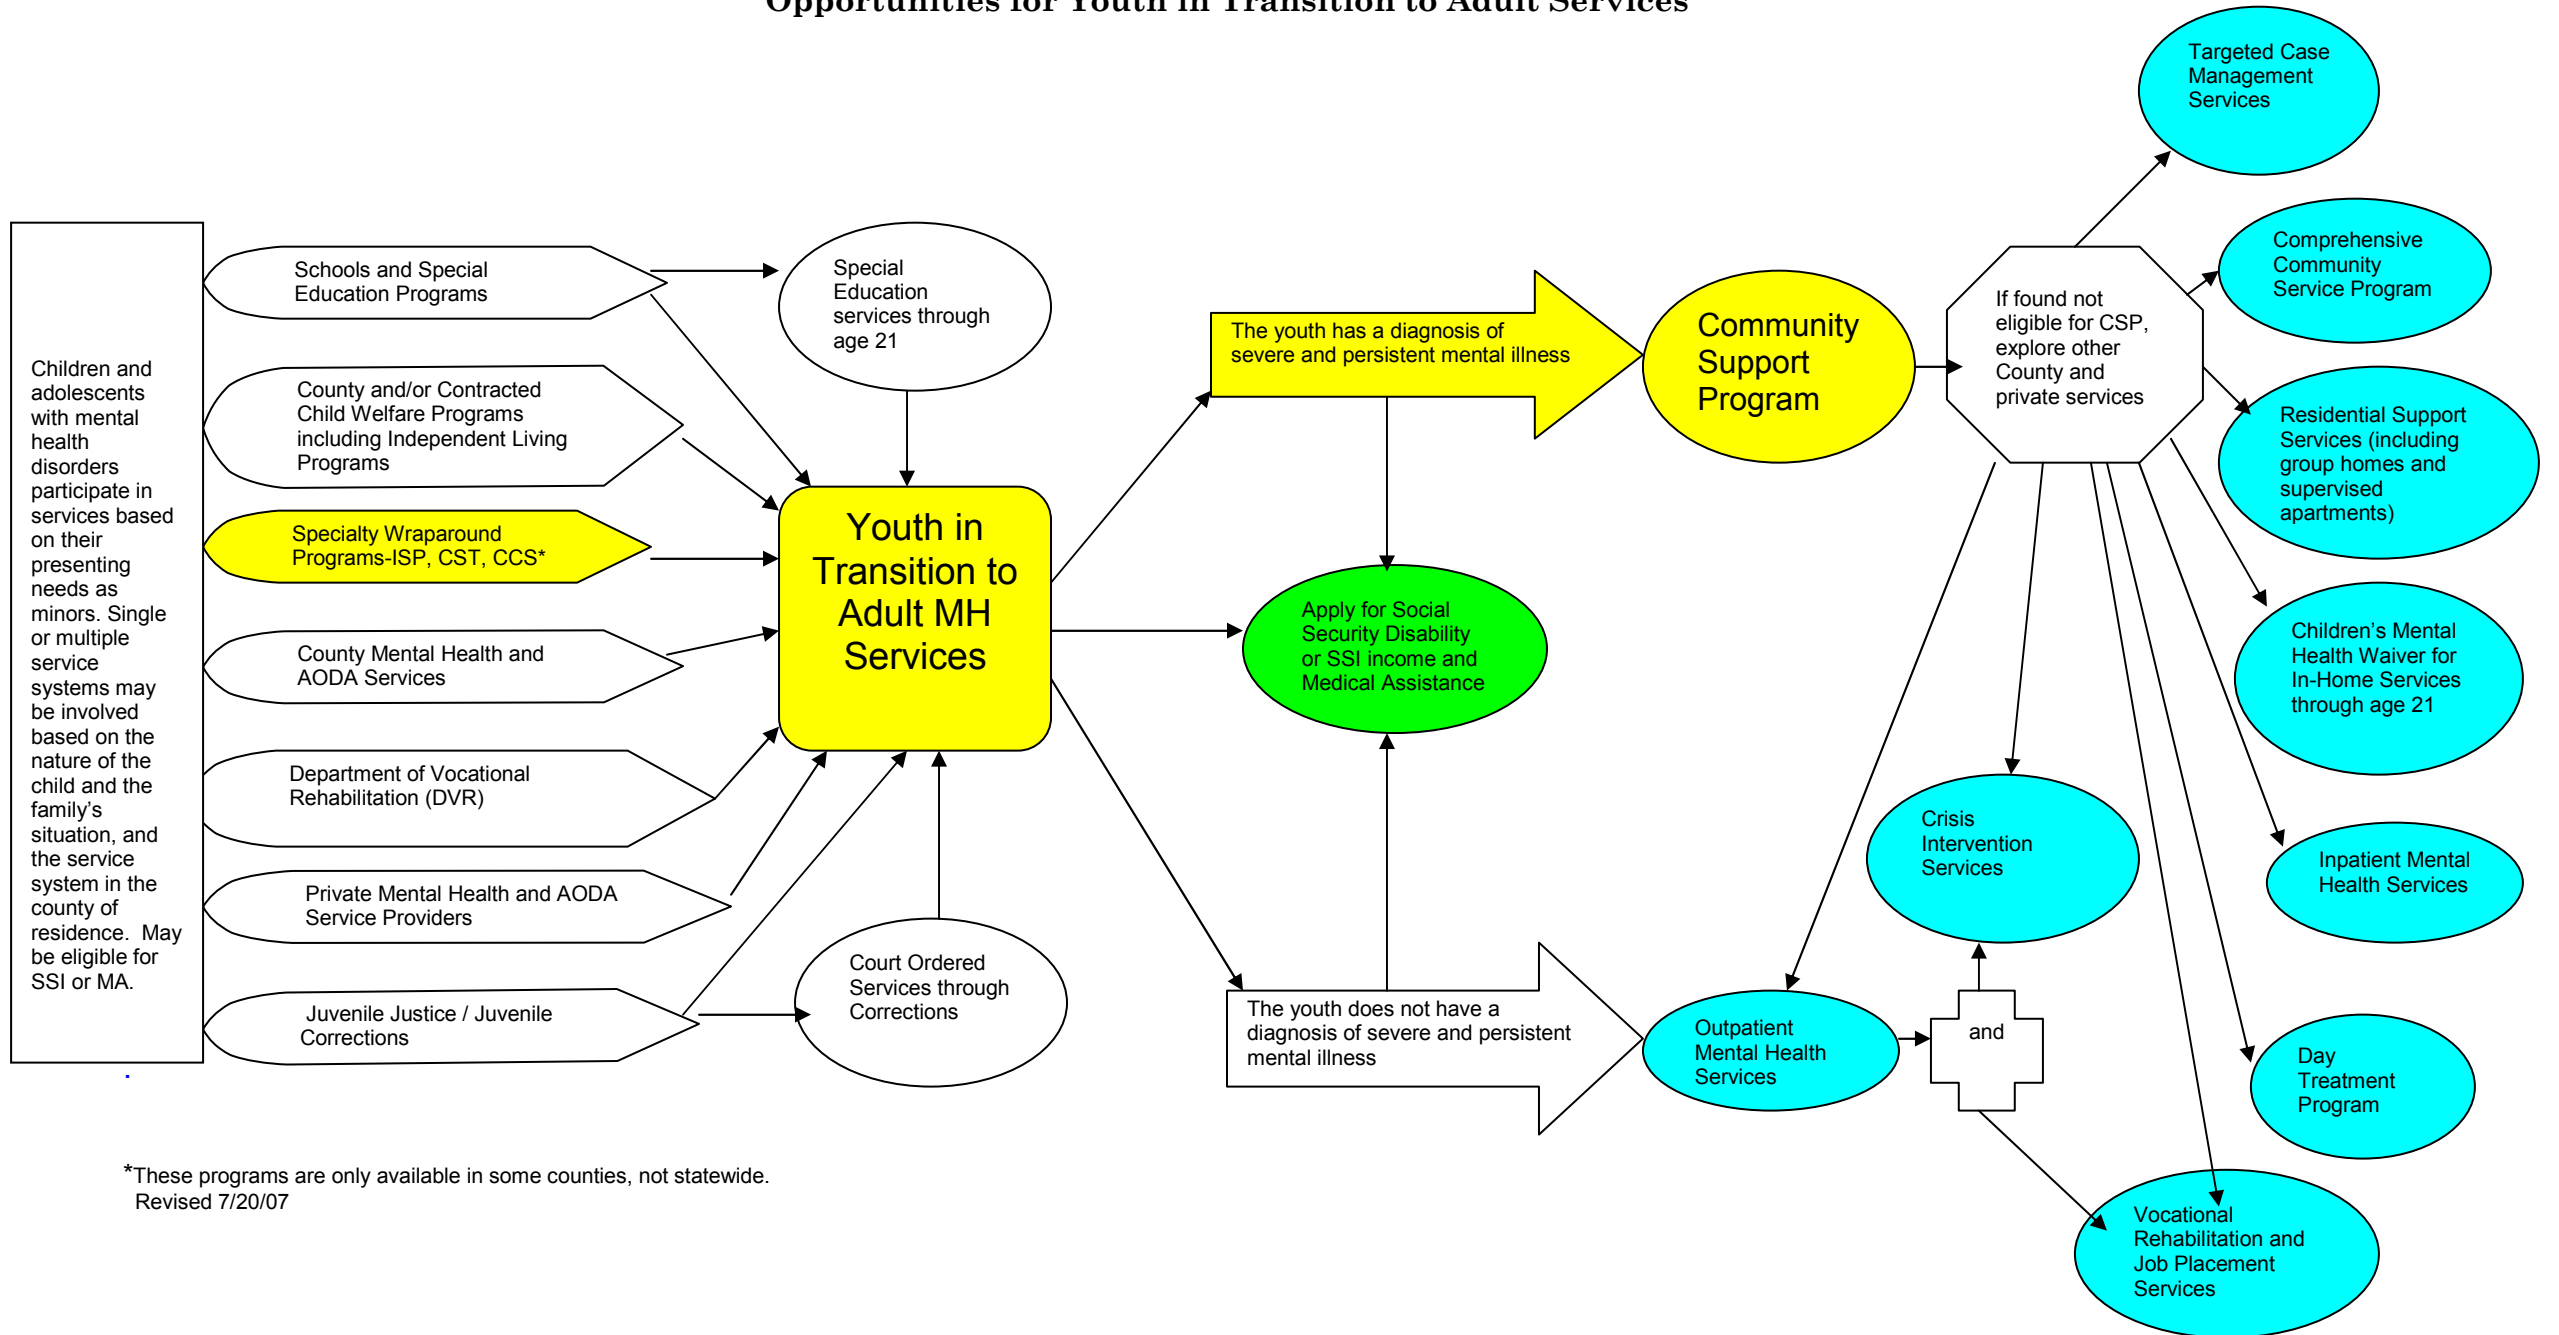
Opportunities for Youth in Transition to Adult Services

Children and adolescents with mental health disorders participate in services based on their presenting needs as minors. Single or multiple service systems may be involved based on the nature of the child and the family's situation, and the service system in the county of residence. May be eligible for SSI or MA.

Schools and Special Education Programs

County and/or Contracted Child Welfare Programs including Independent Living Programs

Specialty Wraparound Programs-ISP, CST, CCS*

County Mental Health and AODA Services

Department of Vocational Rehabilitation (DVR)

Private Mental Health and AODA Service Providers

Juvenile Justice / Juvenile Corrections

Special Education services through age 21

Youth in Transition to Adult MH Services

Court Ordered Services through Corrections

The youth has a diagnosis of severe and persistent mental illness

Apply for Social Security Disability or SSI income and Medical Assistance

The youth does not have a diagnosis of severe and persistent mental illness

Community Support Program

If found not eligible for CSP, explore other County and private services

Targeted Case Management Services

Comprehensive Community Service Program

Residential Support Services (including group homes and supervised apartments)

Children's Mental Health Waiver for In-Home Services through age 21

Inpatient Mental Health Services

Crisis Intervention Services

Outpatient Mental Health Services

and

Day Treatment Program

Vocational Rehabilitation and Job Placement Services

*These programs are only available in some counties, not statewide.
Revised 7/20/07